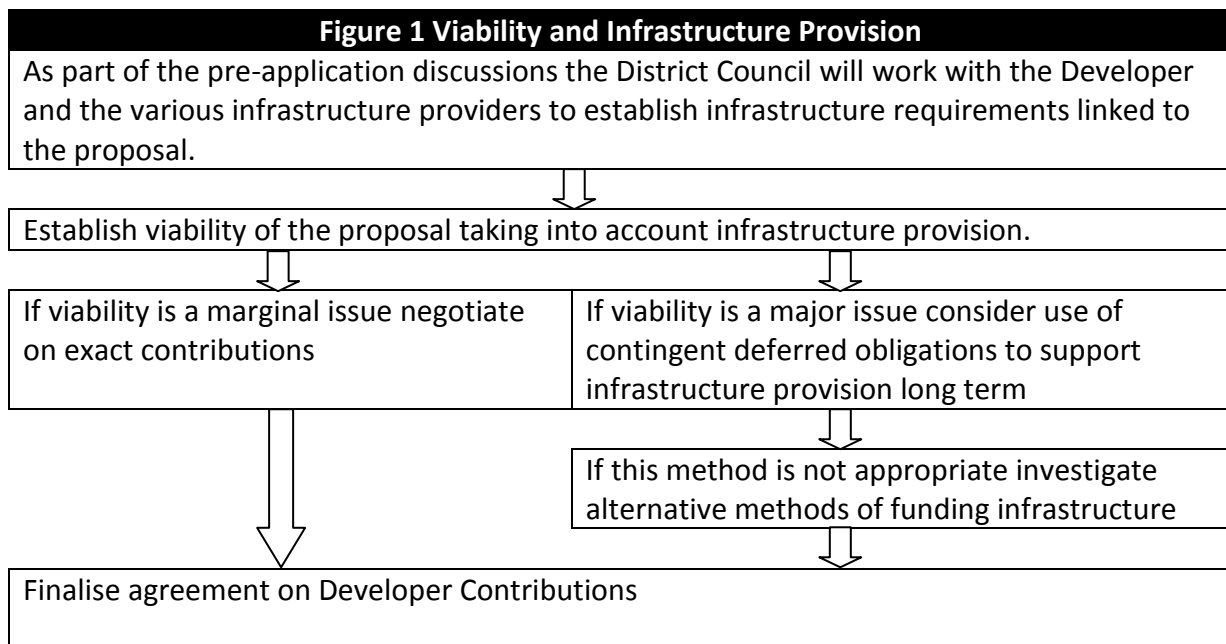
Figure 1 Viability and Infrastructure Provision

As part of the pre-application discussions the District Council will work with the Developer and the various infrastructure providers to establish infrastructure requirements linked to the proposal.

Establish viability of the proposal taking into account infrastructure provision.

If viability is a marginal issue negotiate on exact contributions

If viability is a major issue consider use of contingent deferred obligations to support infrastructure provision long term

If this method is not appropriate investigate alternative methods of funding infrastructure

Finalise agreement on Developer Contributions